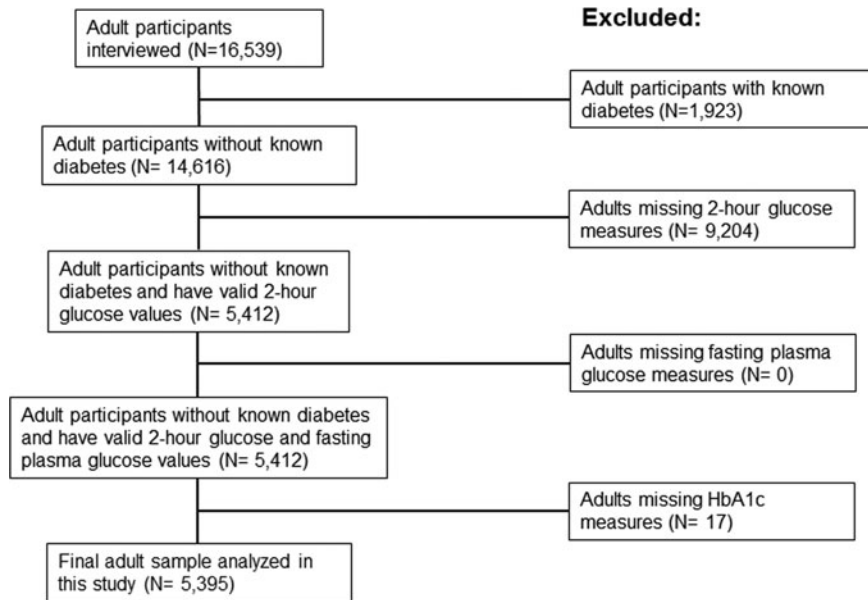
Adult participants interviewed (N=16,539)

Excluded:

Adult participants with known diabetes (N=1,923)

Adult participants without known diabetes (N= 14,616)

Adults missing 2-hour glucose measures (N= 9,204)

Adult participants without known diabetes and have valid 2-hour glucose values (N= 5,412)

Adults missing fasting plasma glucose measures (N= 0)

Adult participants without known diabetes and have valid 2-hour glucose and fasting plasma glucose values (N= 5,412)

Adults missing HbA1c measures (N= 17)

Final adult sample analyzed in this study (N= 5,395)